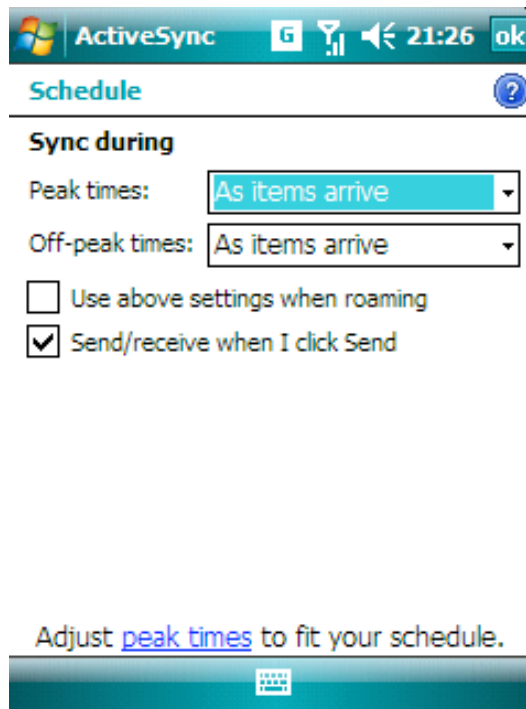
ActiveSync G 21:26 ok

Schedule

Sync during

Peak times: As items arrive

Off-peak times: As items arrive

Use above settings when roaming

Send/receive when I click Send

Adjust peak times to fit your schedule.